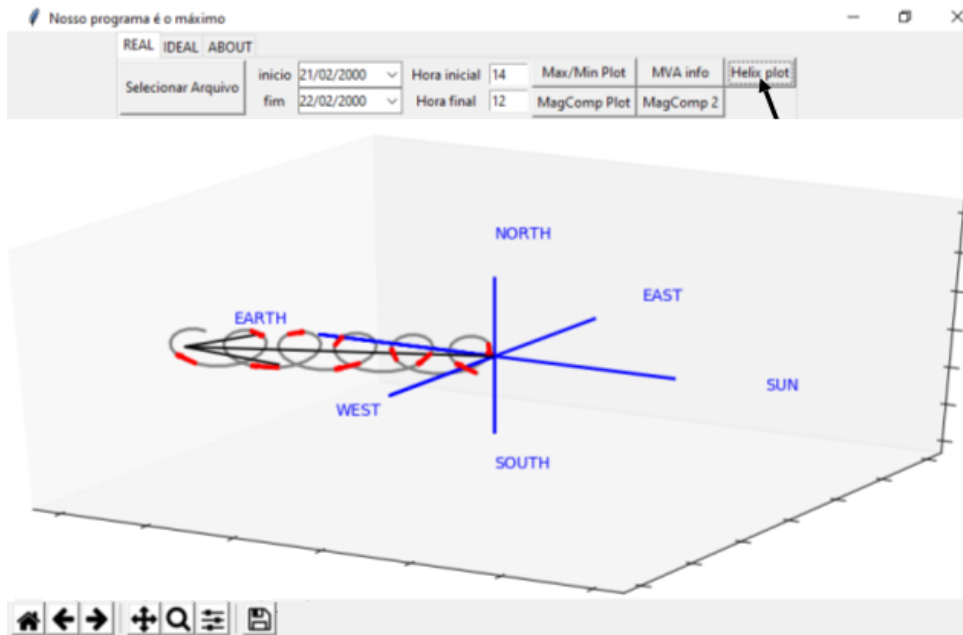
Nosso programa é o máximo

REAL IDEAL ABOUT

Selecionar Arquivo

inicio 21/02/2000

fim 22/02/2000

Hora inicial 14

Hora final 12

Max/Min Plot

MVA info

Helix plot

MagComp Plot

MagComp 2

NORTH

EAST

EARTH

SUN

WEST

SOUTH